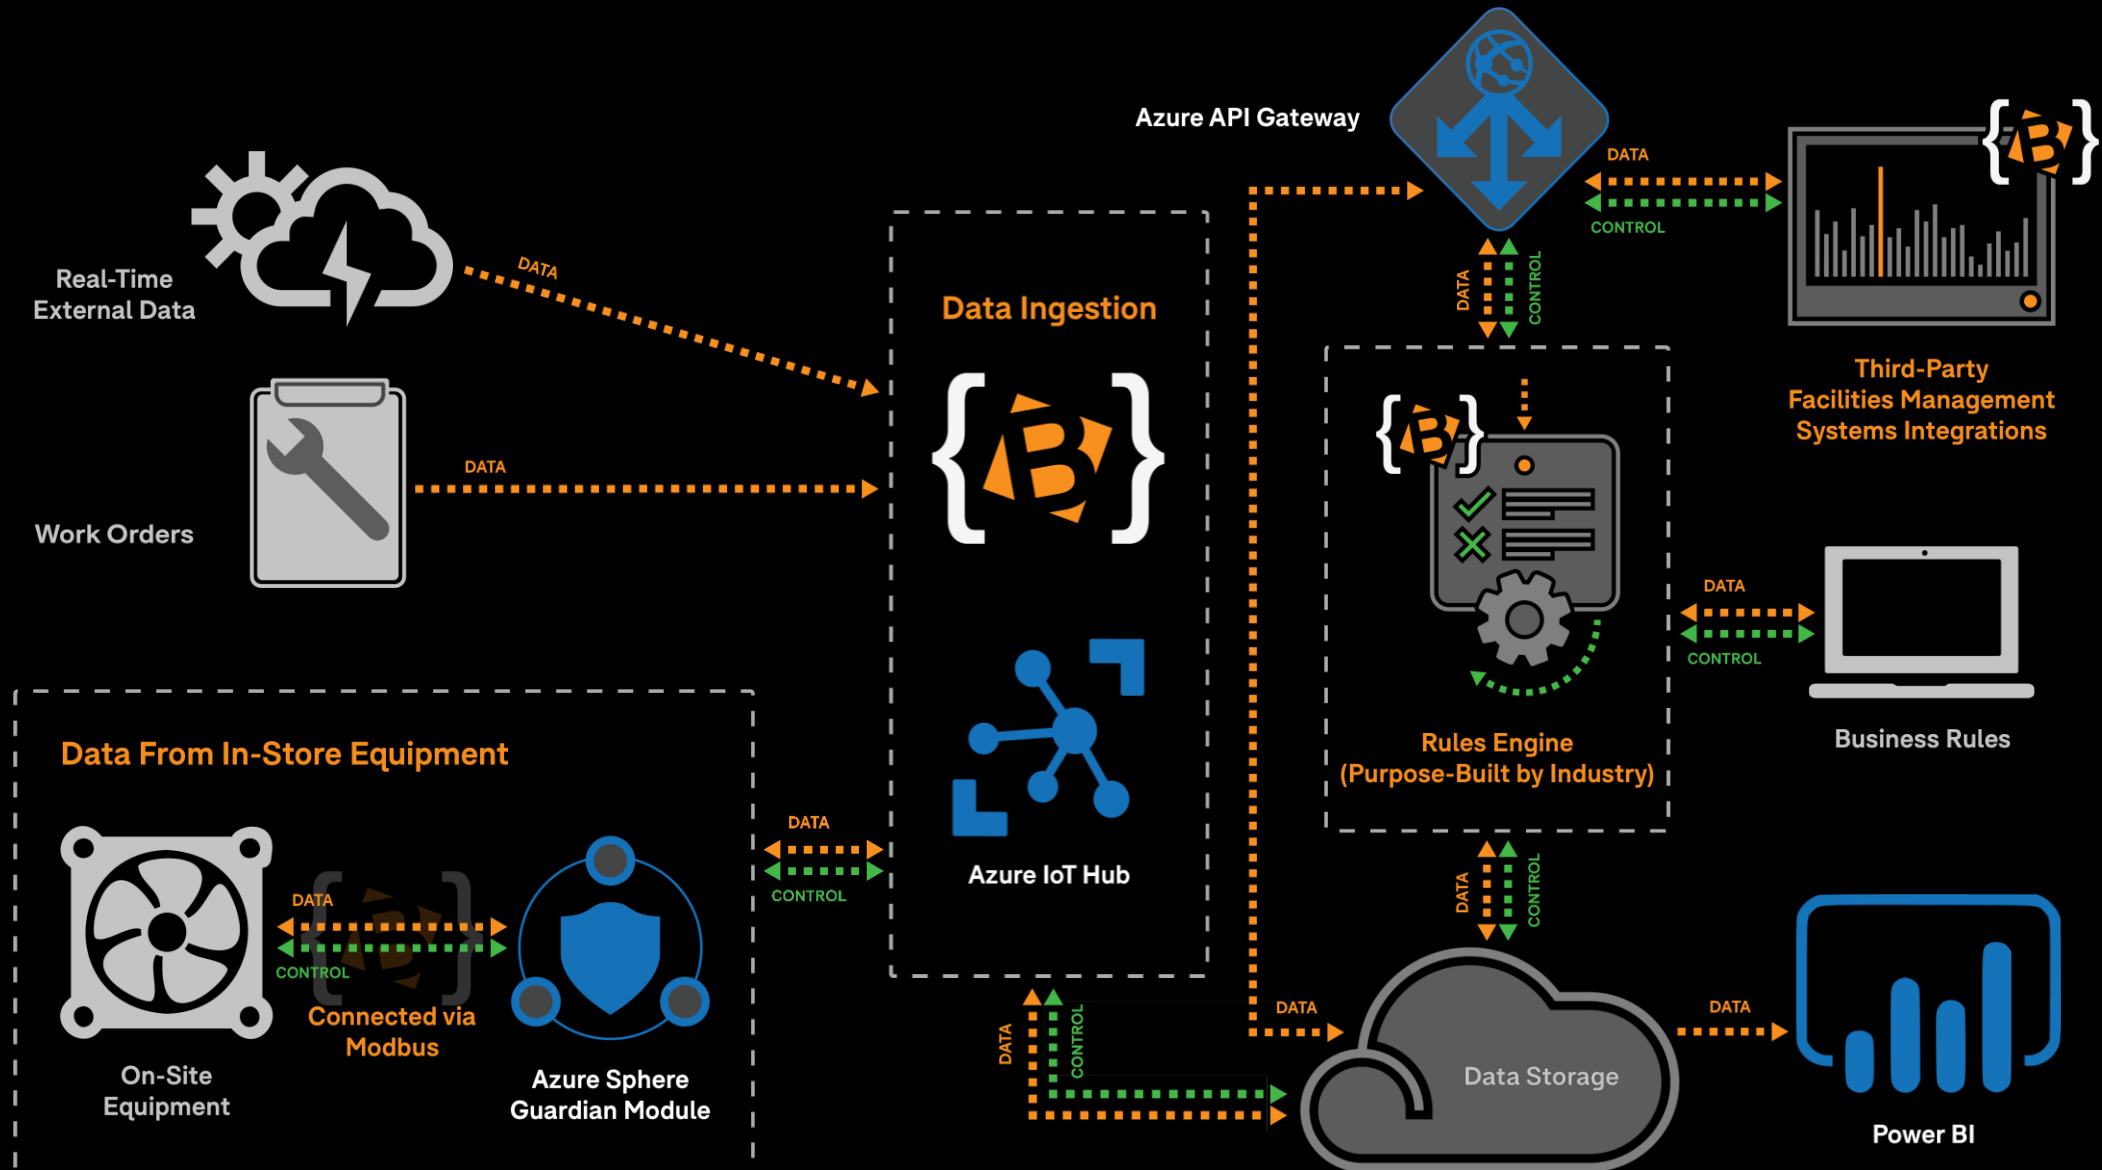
Azure API Gateway

DATA

CONTROL

Real-Time External Data

DATA

Data Ingestion

DATA

CONTROL

Third-Party Facilities Management Systems Integrations

Work Orders

DATA

DATA

CONTROL

Business Rules

Rules Engine (Purpose-Built by Industry)

Data From In-Store Equipment

DATA

CONTROL

Azure IoT Hub

DATA

CONTROL

DATA

CONTROL

Connected via Modbus

On-Site Equipment

Azure Sphere Guardian Module

DATA

CONTROL

DATA

Data Storage

DATA

Power BI